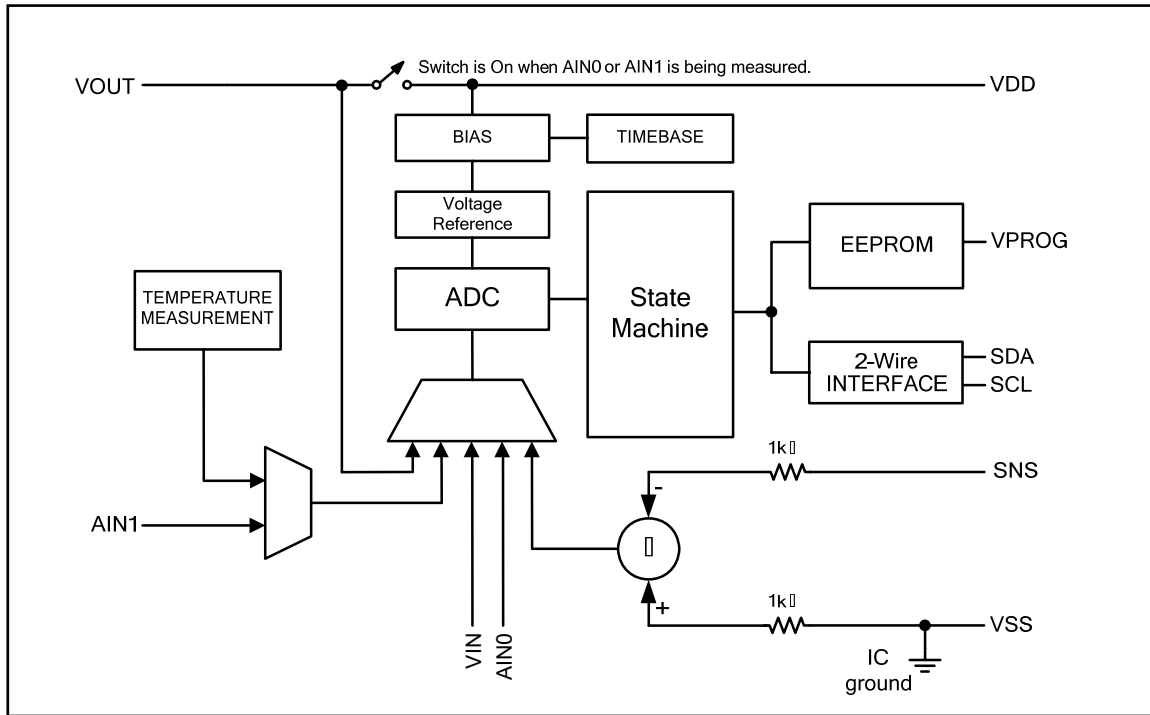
VOUT

Switch is On when AIN0 or AIN1 is being measured.

VDD

BIAS

TIMEBASE

Voltage Reference

EEPROM

VPROG

TEMPERATURE MEASUREMENT

ADC

State Machine

2-Wire INTERFACE

SDA

SCL

1k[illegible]

SNS

-

AIN1

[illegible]

+

1k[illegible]

VSS

VIN

AIN0

IC ground